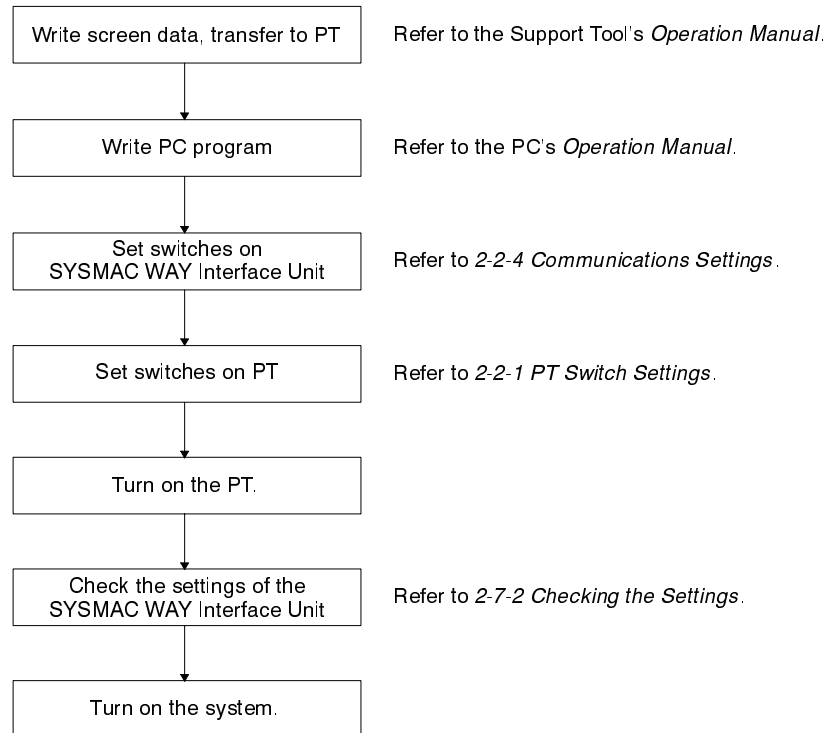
Write screen data, transfer to PT

Refer to the Support Tool's *Operation Manual*.

Write PC program

Refer to the PC's *Operation Manual*.

Set switches on SYSMAC WAY Interface Unit

Refer to *2-2-4 Communications Settings*.

Set switches on PT

Refer to *2-2-1 PT Switch Settings*.

Turn on the PT.

Check the settings of the SYSMAC WAY Interface Unit

Refer to *2-7-2 Checking the Settings*.

Turn on the system.